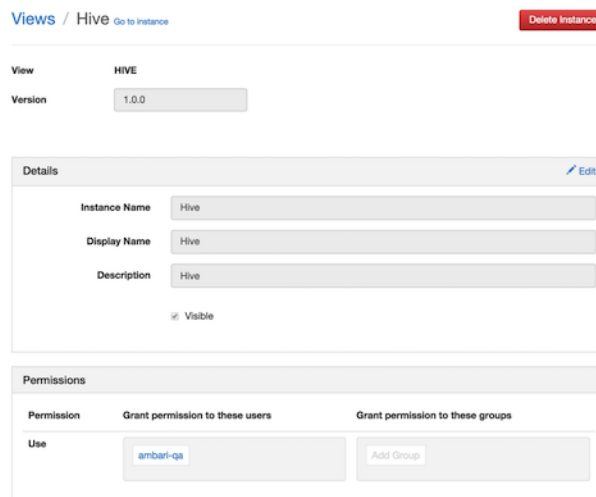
Views / Hive Go to instance

Delete Instance

View HIVE

Version 1.0.0

Details

Edit

Instance Name Hive

Display Name Hive

Description Hive

Visible

Permissions

| Permission | Grant permission to these users | Grant permission to these groups |
|---|---|---|
| Use | ambari-qa | Add Group |